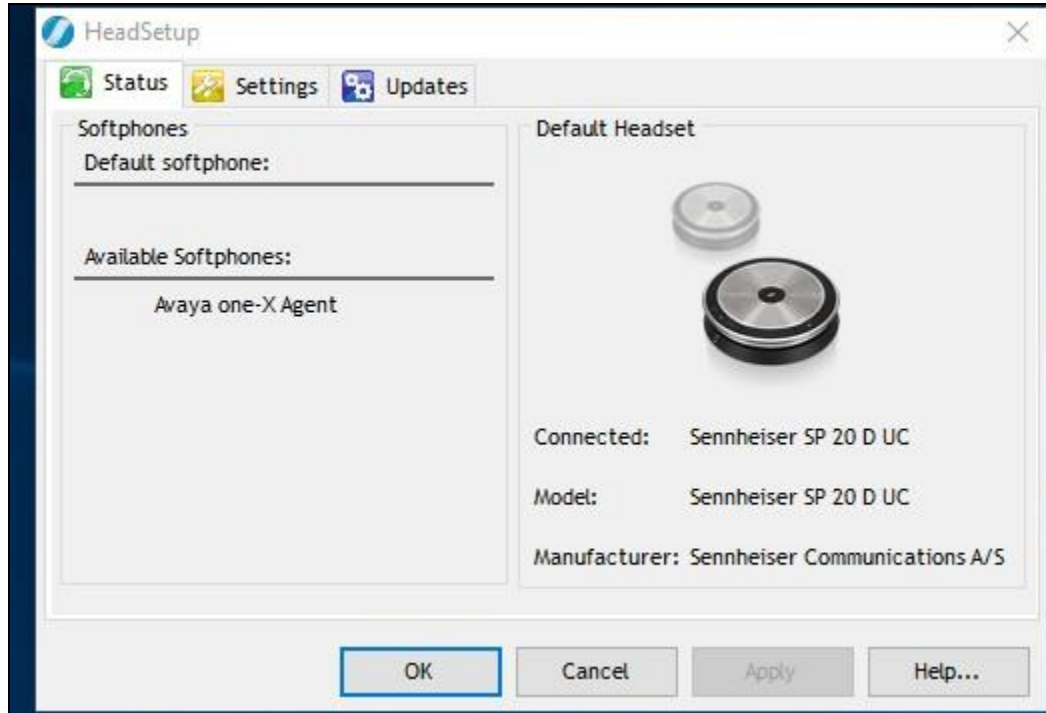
HeadSetup
×
Status
Settings
Updates

Softphones
Default softphone:

Available Softphones:
Avaya one-X Agent

Default Headset

Connected: Sennheiser SP 20 D UC

Model: Sennheiser SP 20 D UC

Manufacturer: Sennheiser Communications A/S

OK
Cancel
Apply
Help...